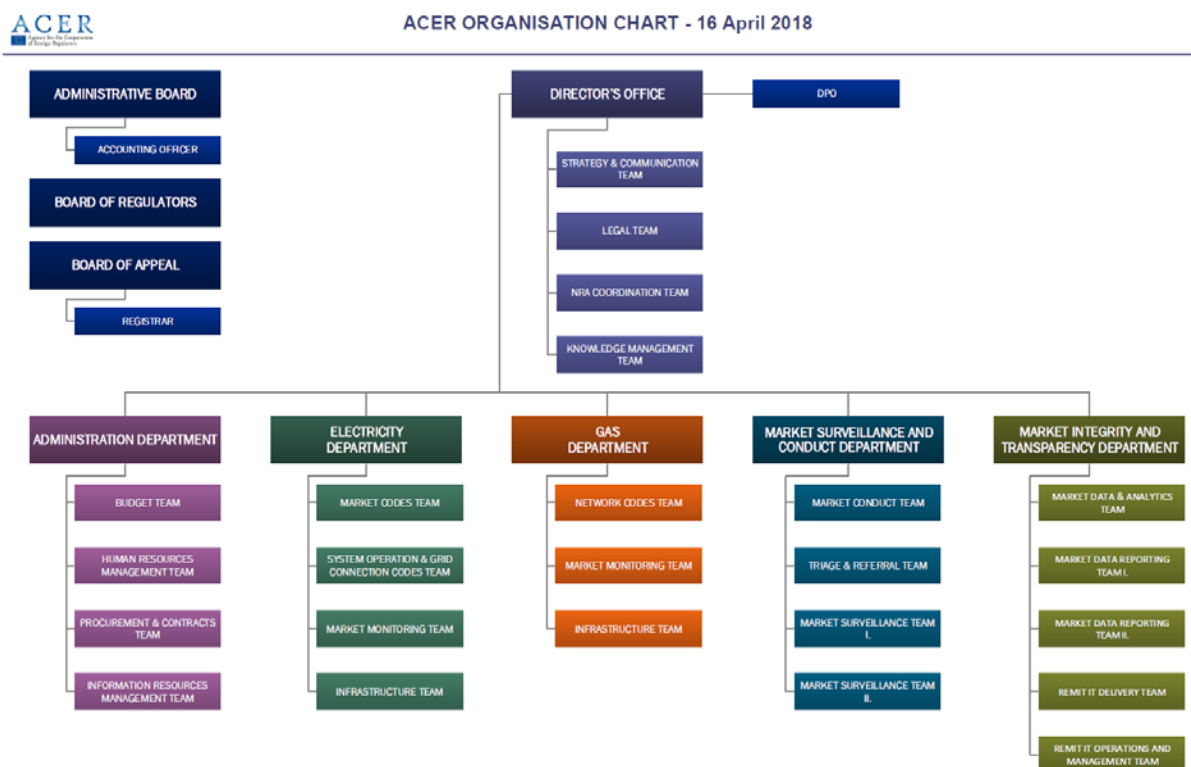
ACER
Agency for the Cooperation of Energy Regulators

ACER ORGANISATION CHART - 16 April 2018

ADMINISTRATIVE BOARD

ACCOUNTING OFFICER

BOARD OF REGULATORS

BOARD OF APPEAL

REGISTRAR

DIRECTOR'S OFFICE

DPO

STRATEGY & COMMUNICATION TEAM

LEGAL TEAM

NRA COORDINATION TEAM

KNOWLEDGE MANAGEMENT TEAM

ADMINISTRATION DEPARTMENT

BUDGET TEAM

HUMAN RESOURCES MANAGEMENT TEAM

PROCUREMENT & CONTRACTS TEAM

INFORMATION RESOURCES MANAGEMENT TEAM

ELECTRICITY DEPARTMENT

MARKET CODES TEAM

SYSTEM OPERATION & GRID CONNECTION CODES TEAM

MARKET MONITORING TEAM

INFRASTRUCTURE TEAM

GAS DEPARTMENT

NETWORK CODES TEAM

MARKET MONITORING TEAM

INFRASTRUCTURE TEAM

MARKET SURVEILLANCE AND CONDUCT DEPARTMENT

MARKET CONDUCT TEAM

TRIAGE & REFERRAL TEAM

MARKET SURVEILLANCE TEAM I.

MARKET SURVEILLANCE TEAM II.

MARKET INTEGRITY AND TRANSPARENCY DEPARTMENT

MARKET DATA & ANALYTICS TEAM

MARKET DATA REPORTING TEAM I.

MARKET DATA REPORTING TEAM II.

REMIT IT DELIVERY TEAM

REMIT IT OPERATIONS AND MANAGEMENT TEAM